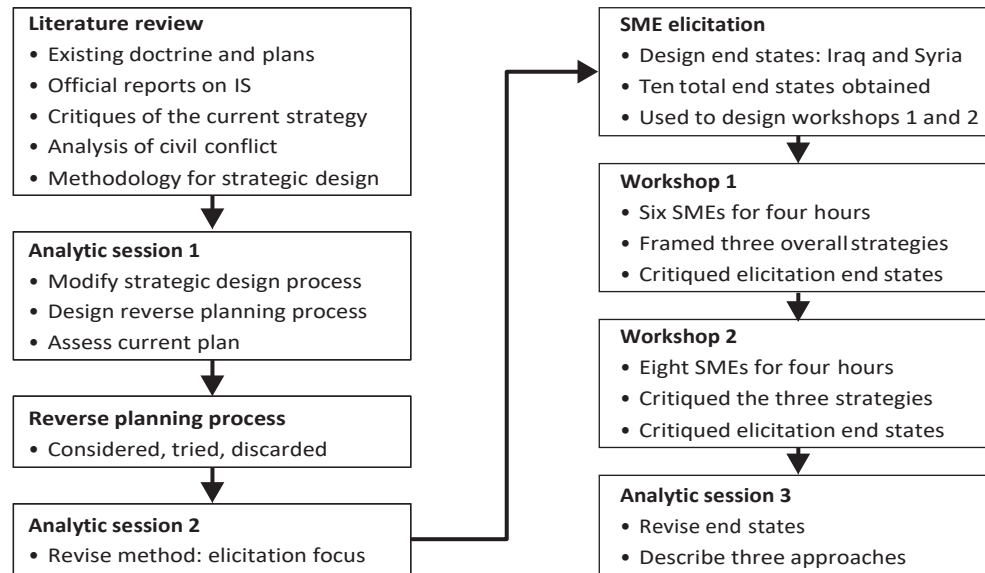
Literature review
• Existing doctrine and plans
• Official reports on IS
• Critiques of the current strategy
• Analysis of civil conflict
• Methodology for strategic design

Analytic session 1
• Modify strategic design process
• Design reverse planning process
• Assess current plan

Reverse planning process
• Considered, tried, discarded

Analytic session 2
• Revise method: elicitation focus

SME elicitation
• Design end states: Iraq and Syria
• Ten total end states obtained
• Used to design workshops 1 and 2

Workshop 1
• Six SMEs for four hours
• Framed three overall strategies
• Critiqued elicitation end states

Workshop 2
• Eight SMEs for four hours
• Critiqued the three strategies
• Critiqued elicitation end states

Analytic session 3
• Revise end states
• Describe three approaches